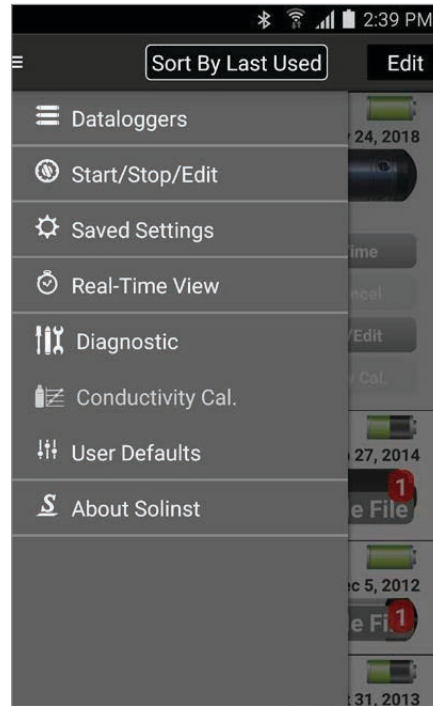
2:39 PM

Sort By Last Used

Edit

Dataloggers

24, 2018

Start/Stop/Edit

Saved Settings

ime

Real-Time View

ncel

Diagnostic

/Edit

Conductivity Cal.

Cal.

User Defaults

27, 2014

About Solinst

e File 1

c 5, 2012

e Fi 1

31, 2013